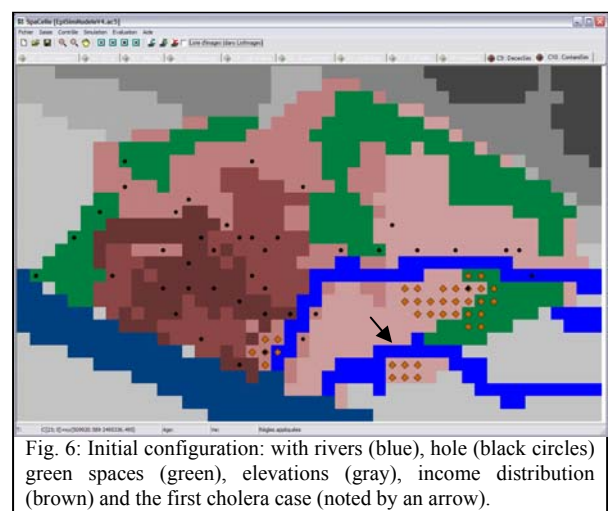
SpaCelle [EpiSimModeleV4.ac5]

Fichier Saisie Contrôle Simulation Evaluation Aide

Lire Images Lire Images

C9: Decedes C10: Contamines

Fig. 6: Initial configuration: with rivers (blue), hole (black circles) green spaces (green), elevations (gray), income distribution (brown) and the first cholera case (noted by an arrow).